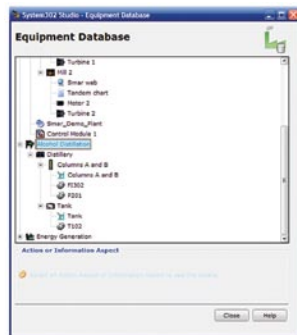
System302 Studio - Equipment Database

Equipment Database

Turbine 1
Mill 2
Smar web
Tandem chart
Motor 2
Turbine 2
Smar_Demo_Plant
Control Module 1
Alcohol Distillation
Distillery
Columns A and B
Columns A and B
FI302
FI301
Tank
Tank
T102
Energy Generation

Action or Information Aspect

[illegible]

Close Help